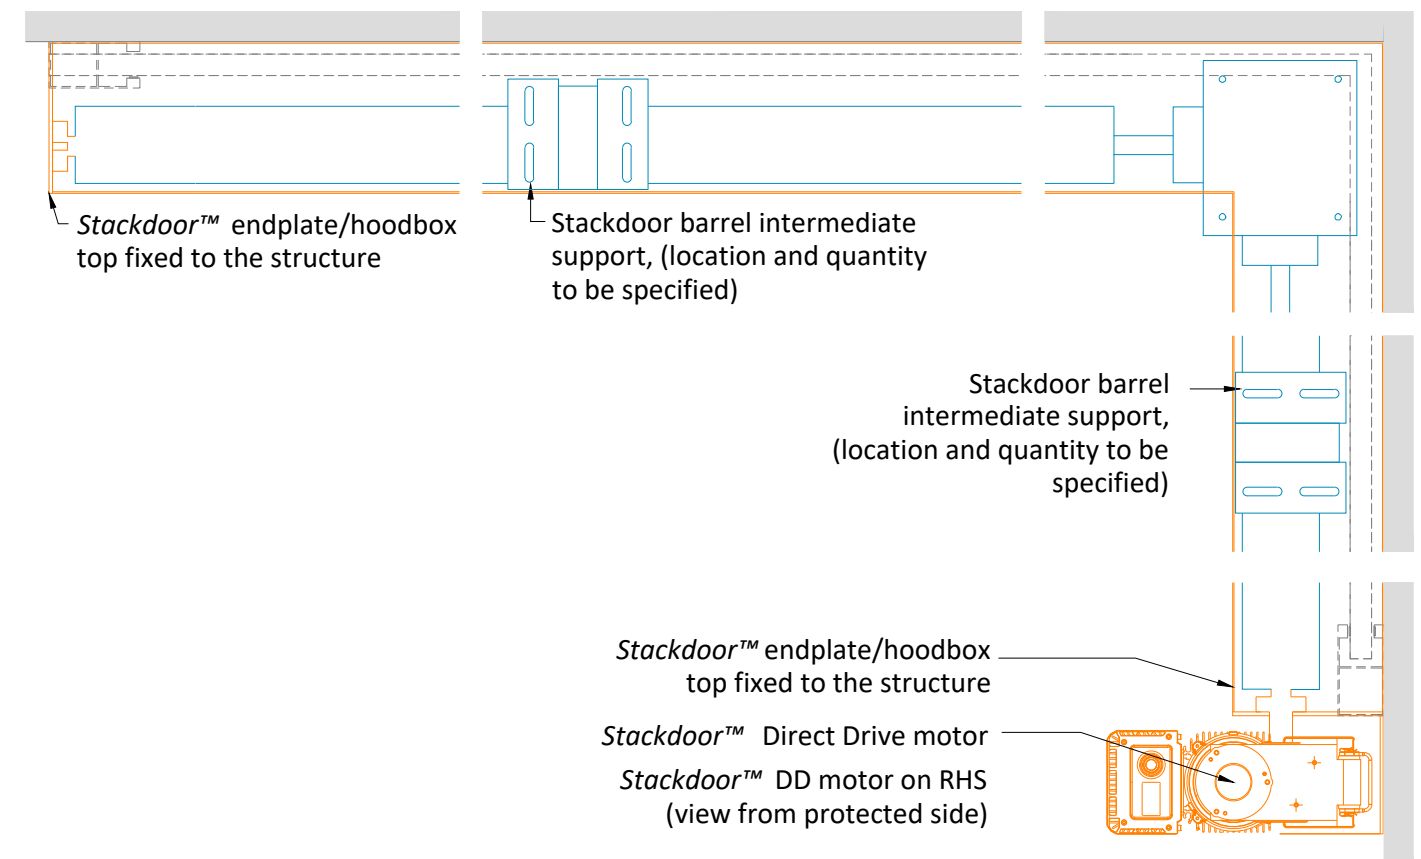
Stackdoor™ endplate/hoodbox top fixed to the structure

Stackdoor barrel intermediate support, (location and quantity to be specified)

Stackdoor barrel intermediate support, (location and quantity to be specified)

Stackdoor™ endplate/hoodbox top fixed to the structure

Stackdoor™ Direct Drive motor

Stackdoor™ DD motor on RHS (view from protected side)